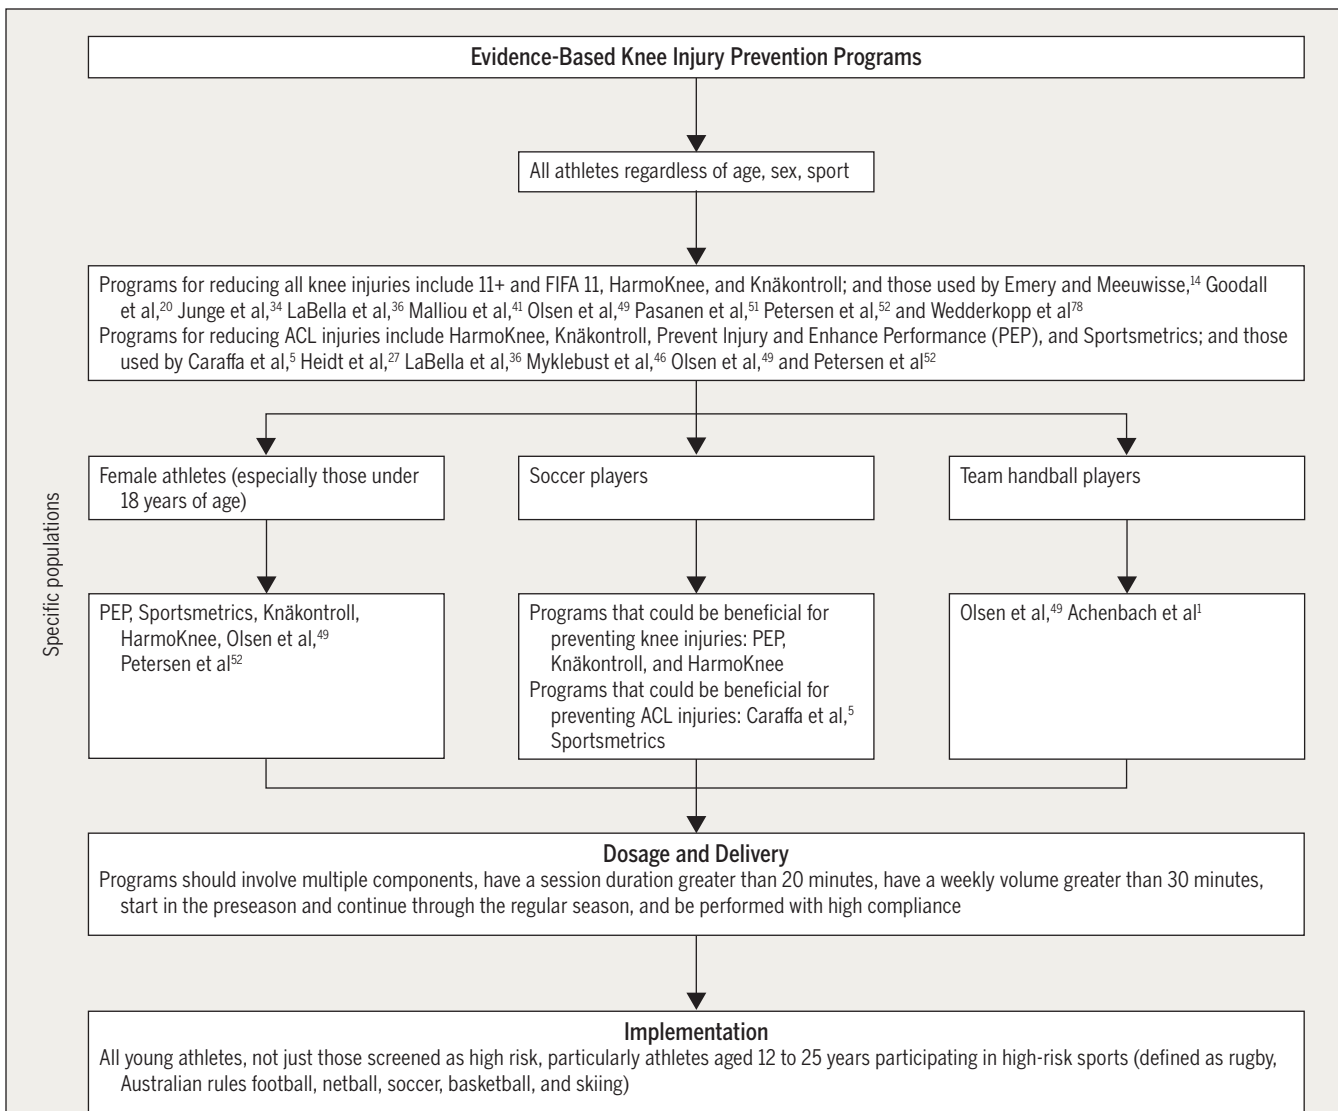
Evidence-Based Knee Injury Prevention Programs

All athletes regardless of age, sex, sport

Programs for reducing all knee injuries include 11+ and FIFA 11, HarmoKnee, and Knäkontroll; and those used by Emery and Meeuwisse,$^{14}$ Goodall et al,$^{20}$ Junge et al,$^{34}$ LaBella et al,$^{36}$ Malliou et al,$^{41}$ Olsen et al,$^{49}$ Pasanen et al,$^{51}$ Petersen et al,$^{52}$ and Wedderkopp et al$^{78}$

Programs for reducing ACL injuries include HarmoKnee, Knäkontroll, Prevent Injury and Enhance Performance (PEP), and Sportsmetrics; and those used by Caraffa et al,$^{5}$ Heidt et al,$^{27}$ LaBella et al,$^{36}$ Myklebust et al,$^{46}$ Olsen et al,$^{49}$ and Petersen et al$^{52}$

Specific populations

Female athletes (especially those under 18 years of age)

Soccer players

Team handball players

PEP, Sportsmetrics, Knäkontroll, HarmoKnee, Olsen et al,$^{49}$ Petersen et al$^{52}$

Programs that could be beneficial for preventing knee injuries: PEP, Knäkontroll, and HarmoKnee
Programs that could be beneficial for preventing ACL injuries: Caraffa et al,$^{5}$ Sportsmetrics

Olsen et al,$^{49}$ Achenbach et al$^{1}$

Dosage and Delivery
Programs should involve multiple components, have a session duration greater than 20 minutes, have a weekly volume greater than 30 minutes, start in the preseason and continue through the regular season, and be performed with high compliance

Implementation
All young athletes, not just those screened as high risk, particularly athletes aged 12 to 25 years participating in high-risk sports (defined as rugby, Australian rules football, netball, soccer, basketball, and skiing)